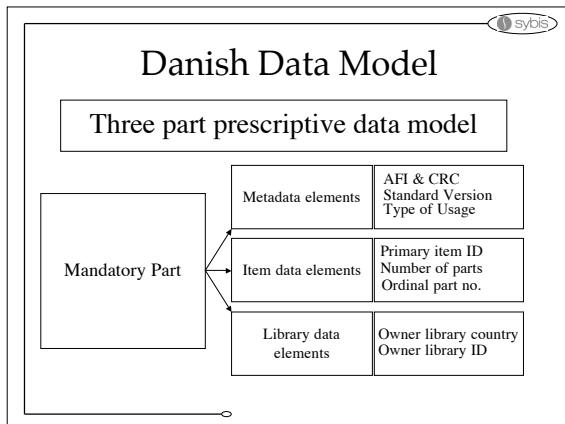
sybis

Danish Data Model

Three part prescriptive data model

Mandatory Part

Metadata elements

AFI & CRC
Standard Version
Type of Usage

Item data elements

Primary item ID
Number of parts
Ordinal part no.

Library data elements

Owner library country
Owner library ID